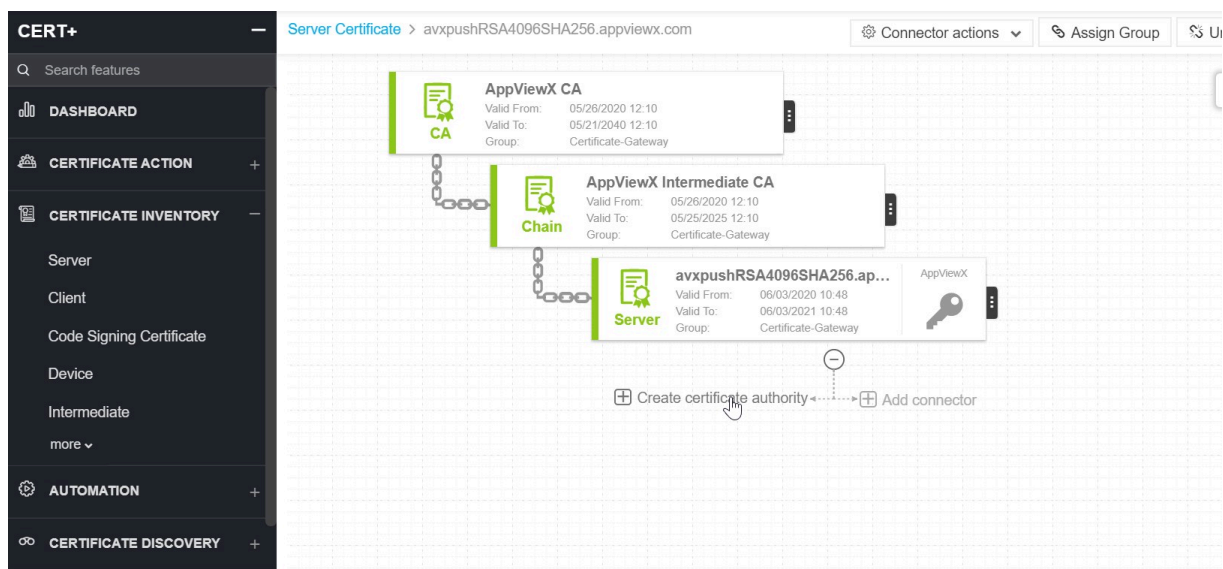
CERT+

Search features

DASHBOARD

CERTIFICATE ACTION +

CERTIFICATE INVENTORY −

Server

Client

Code Signing Certificate

Device

Intermediate

more

AUTOMATION +

CERTIFICATE DISCOVERY +

Server Certificate > avxpushRSA4096SHA256.appviewx.com

Connector actions

Assign Group

U

CA

AppViewX CA
Valid From: 05/26/2020 12:10
Valid To: 05/21/2040 12:10
Group: Certificate-Gateway

Chain

AppViewX Intermediate CA
Valid From: 05/26/2020 12:10
Valid To: 05/25/2025 12:10
Group: Certificate-Gateway

Server

avxpushRSA4096SHA256.ap...
Valid From: 06/03/2020 10:48
Valid To: 06/03/2021 10:48
Group: Certificate-Gateway

AppViewX

Create certificate authority

Add connector